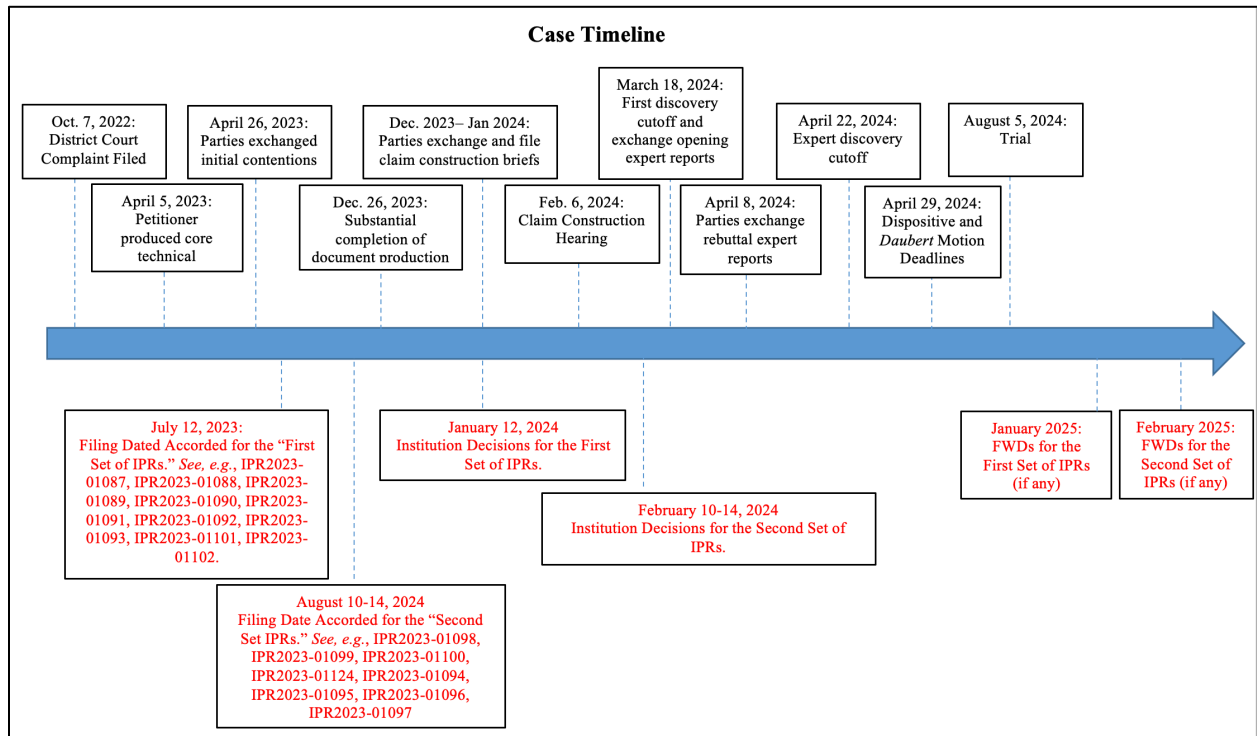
Case Timeline

Oct. 7, 2022: District Court Complaint Filed

April 5, 2023: Petitioner produced core technical

April 26, 2023: Parties exchanged initial contentions

Dec. 26, 2023: Substantial completion of document production

Dec. 2023– Jan 2024: Parties exchange and file claim construction briefs

Feb. 6, 2024: Claim Construction Hearing

March 18, 2024: First discovery cutoff and exchange opening expert reports

April 8, 2024: Parties exchange rebuttal expert reports

April 22, 2024: Expert discovery cutoff

April 29, 2024: Dispositive and *Daubert* Motion Deadlines

August 5, 2024: Trial

July 12, 2023: Filing Dated Accorded for the "First Set of IPRs." *See, e.g.*, IPR2023-01087, IPR2023-01088, IPR2023-01089, IPR2023-01090, IPR2023-01091, IPR2023-01092, IPR2023-01093, IPR2023-01101, IPR2023-01102.

August 10-14, 2024 Filing Date Accorded for the "Second Set IPRs." *See, e.g.*, IPR2023-01098, IPR2023-01099, IPR2023-01100, IPR2023-01124, IPR2023-01094, IPR2023-01095, IPR2023-01096, IPR2023-01097

January 12, 2024 Institution Decisions for the First Set of IPRs.

February 10-14, 2024 Institution Decisions for the Second Set of IPRs.

January 2025: FWDs for the First Set of IPRs (if any)

February 2025: FWDs for the Second Set of IPRs (if any)